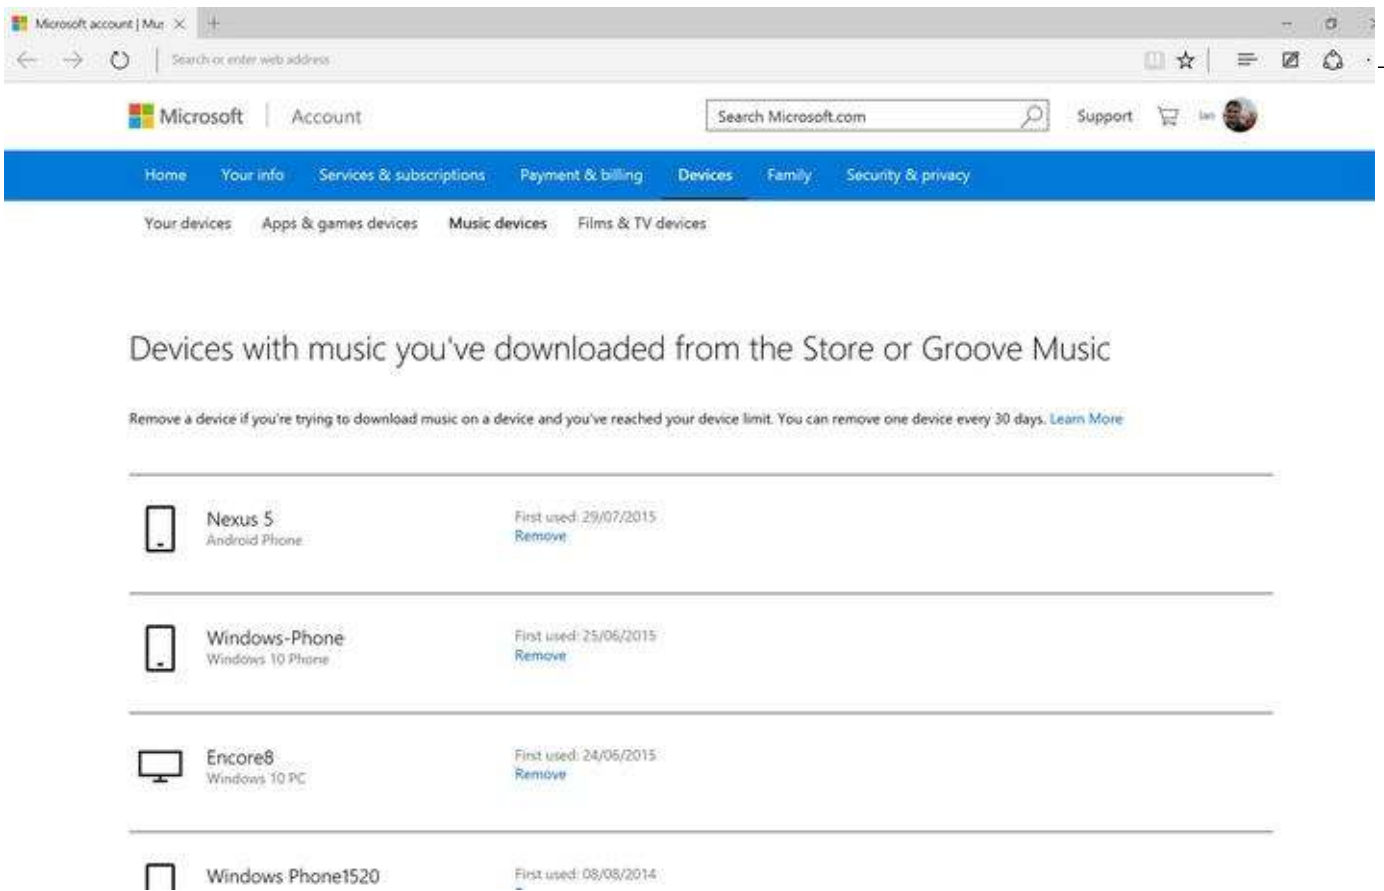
Microsoft account | Mu ×

Search or enter web address

Microsoft | Account

Search Microsoft.com

Support

Ian

Home Your info Services & subscriptions Payment & billing Devices Family Security & privacy

Your devices Apps & games devices Music devices Films & TV devices

Devices with music you've downloaded from the Store or Groove Music

Remove a device if you're trying to download music on a device and you've reached your device limit. You can remove one device every 30 days. Learn More

Nexus 5
Android Phone

First used: 29/07/2015
Remove

Windows-Phone
Windows 10 Phone

First used: 25/06/2015
Remove

Encore8
Windows 10 PC

First used: 24/06/2015
Remove

Windows Phone1520

First used: 08/08/2014